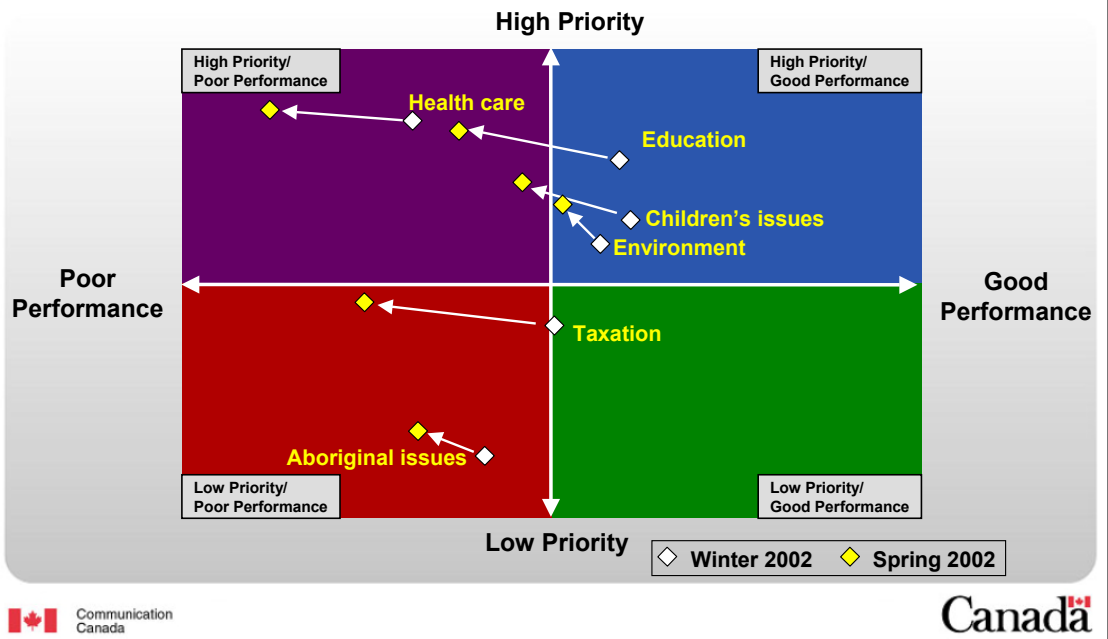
High Priority

High Priority/
Poor Performance

High Priority/
Good Performance

Health care

Education

Children's issues

Environment

Poor
Performance

Good
Performance

Taxation

Aboriginal issues

Low Priority/
Poor Performance

Low Priority/
Good Performance

Low Priority

Winter 2002

Spring 2002

Communication
Canada

Canada